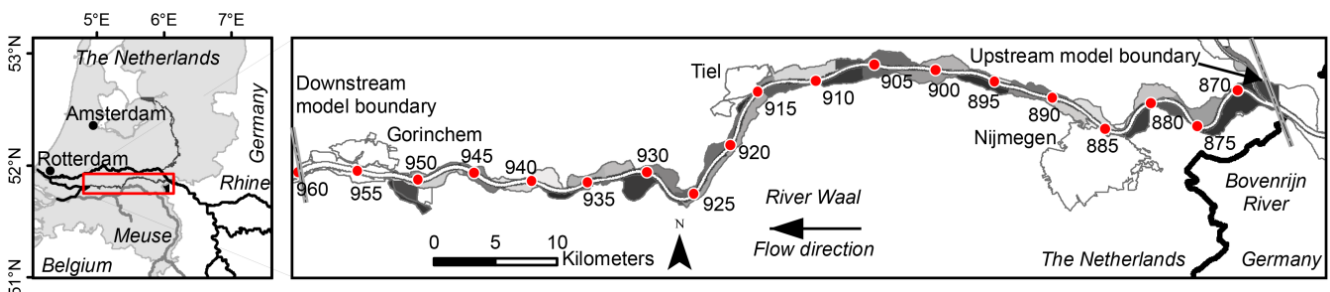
5°E 6°E 7°E

53°N

The Netherlands

Amsterdam

Germany

52°N

Rotterdam

Rhine

Meuse

Belgium

51°N

Downstream model boundary

Gorinchem

Tiel

Upstream model boundary

960 955 950 945 940 935 930 925 920 915 910 905 900 895 890 885 880 875 870

Nijmegen

River Waal

Flow direction

0 5 10 Kilometers

N

The Netherlands

Germany

Bovenrijn River